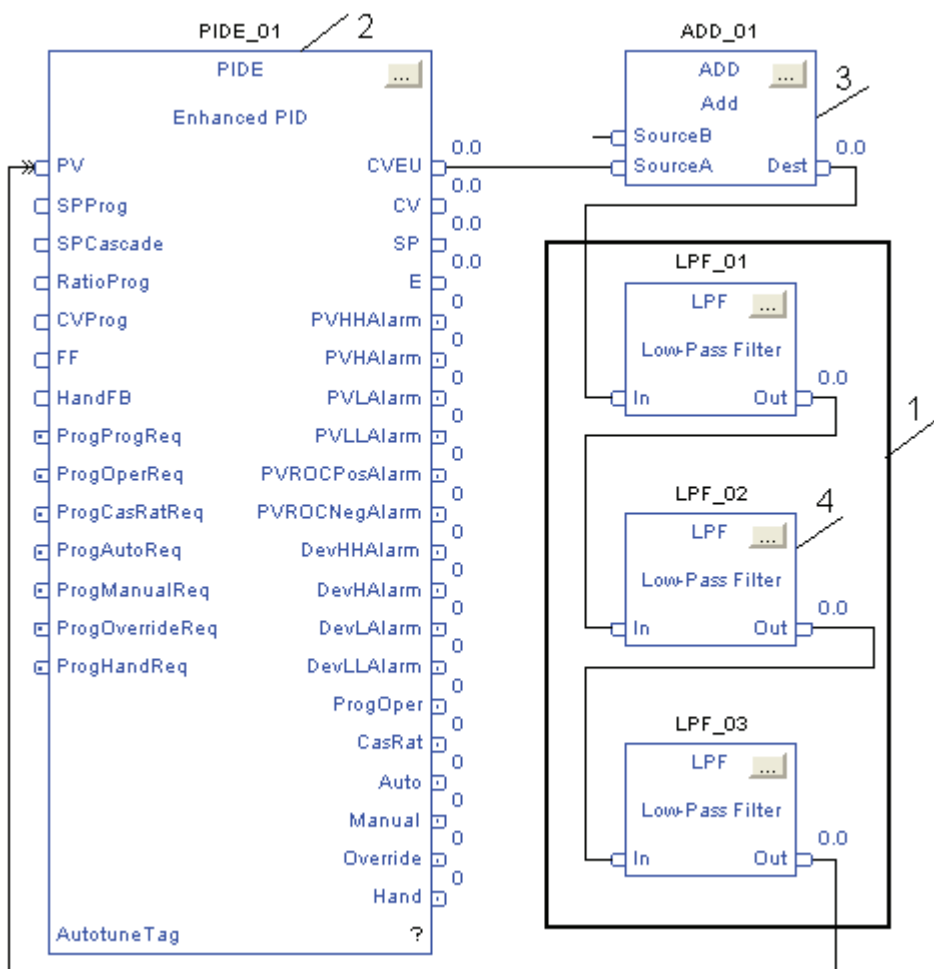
PIDE_01
2
PIDE
...
Enhanced PID
PV
SPProg
SPCascade
RatioProg
CVProg
FF
HandFB
ProgProgReq
ProgOperReq
ProgCasRatReq
ProgAutoReq
ProgManualReq
ProgOverrideReq
ProgHandReq
AutotuneTag
0.0
CVEU
0.0
CV
0.0
SP
0.0
E
0
PVHHAlarm
0
PVHAlarm
0
PVLAlarm
0
PVLLAlarm
0
PVROCPosAlarm
0
PVROCNegAlarm
0
DevHHAlarm
0
DevHAlarm
0
DevLAlarm
0
DevLLAlarm
0
ProgOper
0
CasRat
0
Auto
0
Manual
0
Override
0
Hand
?

ADD_01
ADD
...
Add
3
SourceB
SourceA
Dest
0.0

1

LPF_01
LPF
...
Low-Pass Filter
In
Out
0.0

LPF_02
4
LPF
...
Low-Pass Filter
In
Out
0.0

LPF_03
LPF
...
Low-Pass Filter
In
Out
0.0